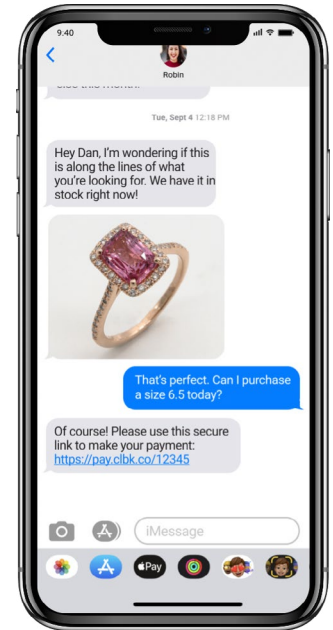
9:40

Robin

else this month.

Tue, Sept 4 12:18 PM

Hey Dan, I'm wondering if this is along the lines of what you're looking for. We have it in stock right now!

That's perfect. Can I purchase a size 6.5 today?

Of course! Please use this secure link to make your payment: https://pay.clbk.co/12345

iMessage

Pay